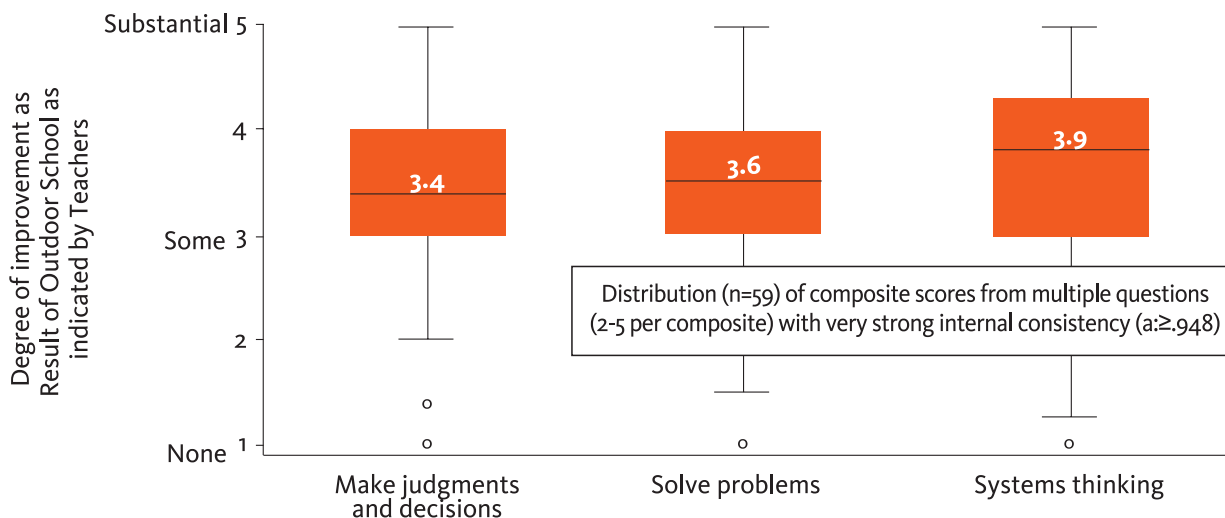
Degree of improvement as Result of Outdoor School as indicated by Teachers

Substantial 5

4

Some 3

2

None 1

3.4

3.6

3.9

Distribution (n=59) of composite scores from multiple questions (2-5 per composite) with very strong internal consistency (a:≥.948)

Make judgments and decisions

Solve problems

Systems thinking